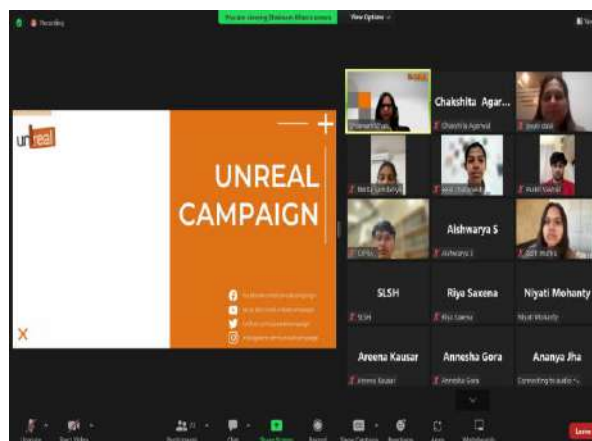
Recording

You are viewing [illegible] screen

View Options

unreal

UNREAL CAMPAIGN

X

Chakshita Agar...

Chakshita Agarwal

Aishwarya S

Aishwarya S

SLSH

SLSH

Riya Saxena

Riya Saxena

Niyati Mohanty

Niyati Mohanty

Areena Kausar

Areena Kausar

Annesha Gora

Annesha Gora

Ananya Jha

Connecting to audio

Leave